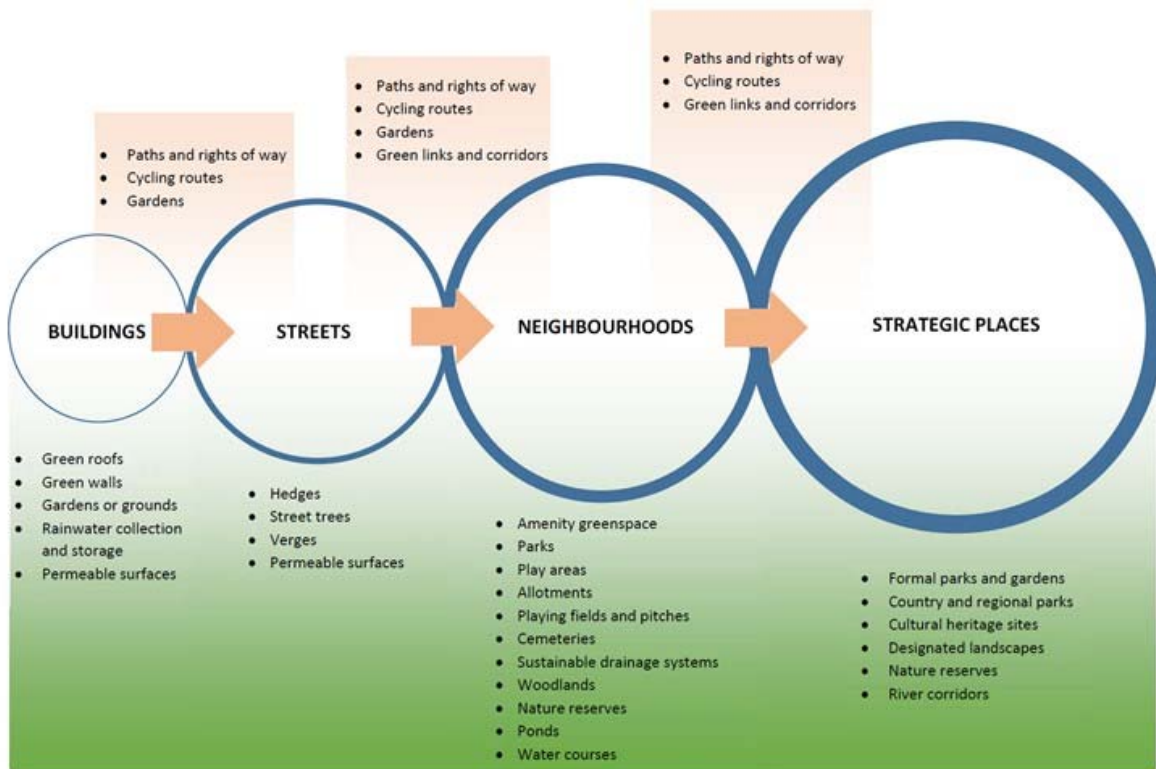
- Paths and rights of way
- Cycling routes
- Gardens

- Paths and rights of way
- Cycling routes
- Gardens
- Green links and corridors

- Paths and rights of way
- Cycling routes
- Green links and corridors

BUILDINGS

STREETS

NEIGHBOURHOODS

STRATEGIC PLACES

- Green roofs
- Green walls
- Gardens or grounds
- Rainwater collection and storage
- Permeable surfaces

- Hedges
- Street trees
- Verges
- Permeable surfaces

- Amenity greenspace
- Parks
- Play areas
- Allotments
- Playing fields and pitches
- Cemeteries
- Sustainable drainage systems
- Woodlands
- Nature reserves
- Ponds
- Water courses

- Formal parks and gardens
- Country and regional parks
- Cultural heritage sites
- Designated landscapes
- Nature reserves
- River corridors